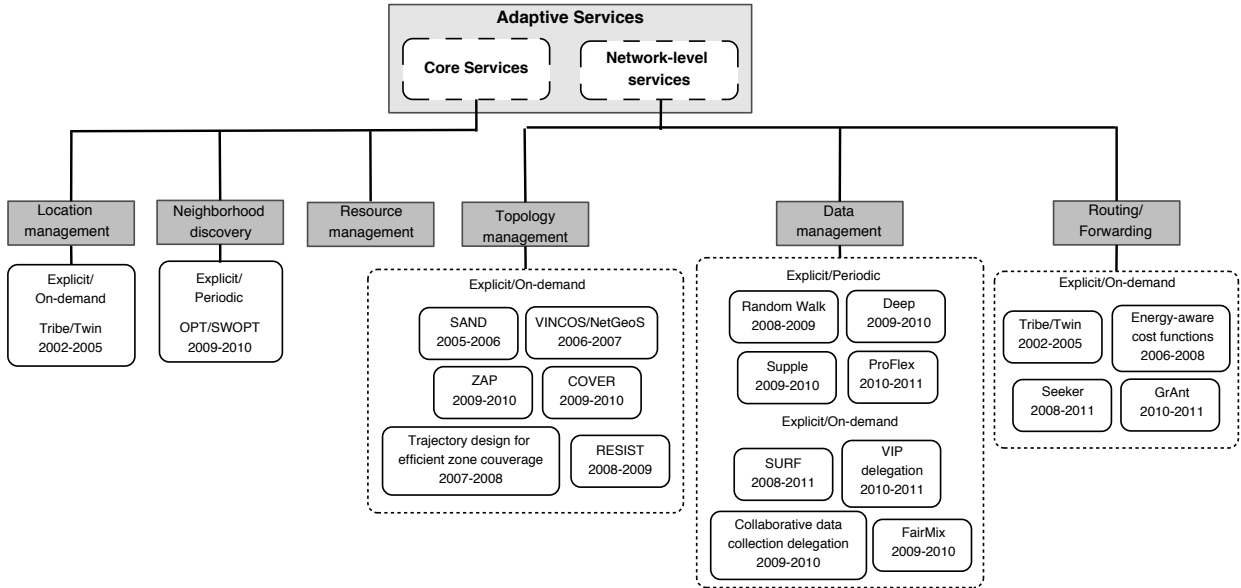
Adaptive Services

Core Services

Network-level services

Location management

Neighborhood discovery

Resource management

Topology management

Data management

Routing/ Forwarding

Explicit/ On-demand
Tribe/Twin
2002-2005

Explicit/ Periodic
OPT/SWOPT
2009-2010

Explicit/On-demand

SAND
2005-2006

VINCOS/NetGeoS
2006-2007

ZAP
2009-2010

COVER
2009-2010

Trajectory design for efficient zone couverage
2007-2008

RESIST
2008-2009

Explicit/Periodic

Random Walk
2008-2009

Deep
2009-2010

Supple
2009-2010

ProFlex
2010-2011

Explicit/On-demand

SURF
2008-2011

VIP delegation
2010-2011

Collaborative data collection delegation
2009-2010

FairMix
2009-2010

Explicit/On-demand

Tribe/Twin
2002-2005

Energy-aware cost functions
2006-2008

Seeker
2008-2011

GrAnt
2010-2011